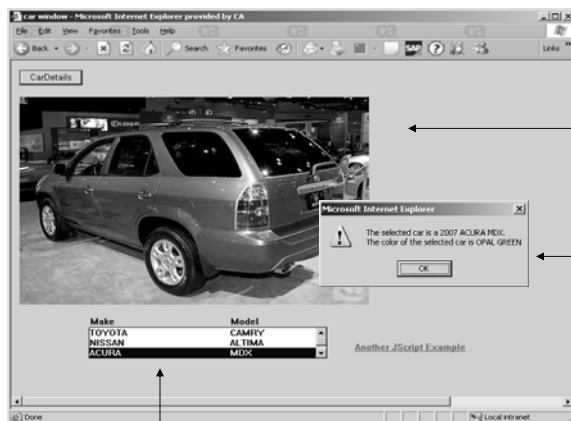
car window - Microsoft Internet Explorer provided by CA

File Edit View Favorites Tools Help

Back Search Favorites Links

CarDetails

Microsoft Internet Explorer

The selected car is a 2007 ACURA MDX.
The color of the selected car is OPAL GREEN

OK

| Make | Model |
|---|---|
| TOYOTA | CAMRY |
| NISSAN | ALTIMA |
| ACURA | MDX |

Another JScript Example

Done

Local intranet